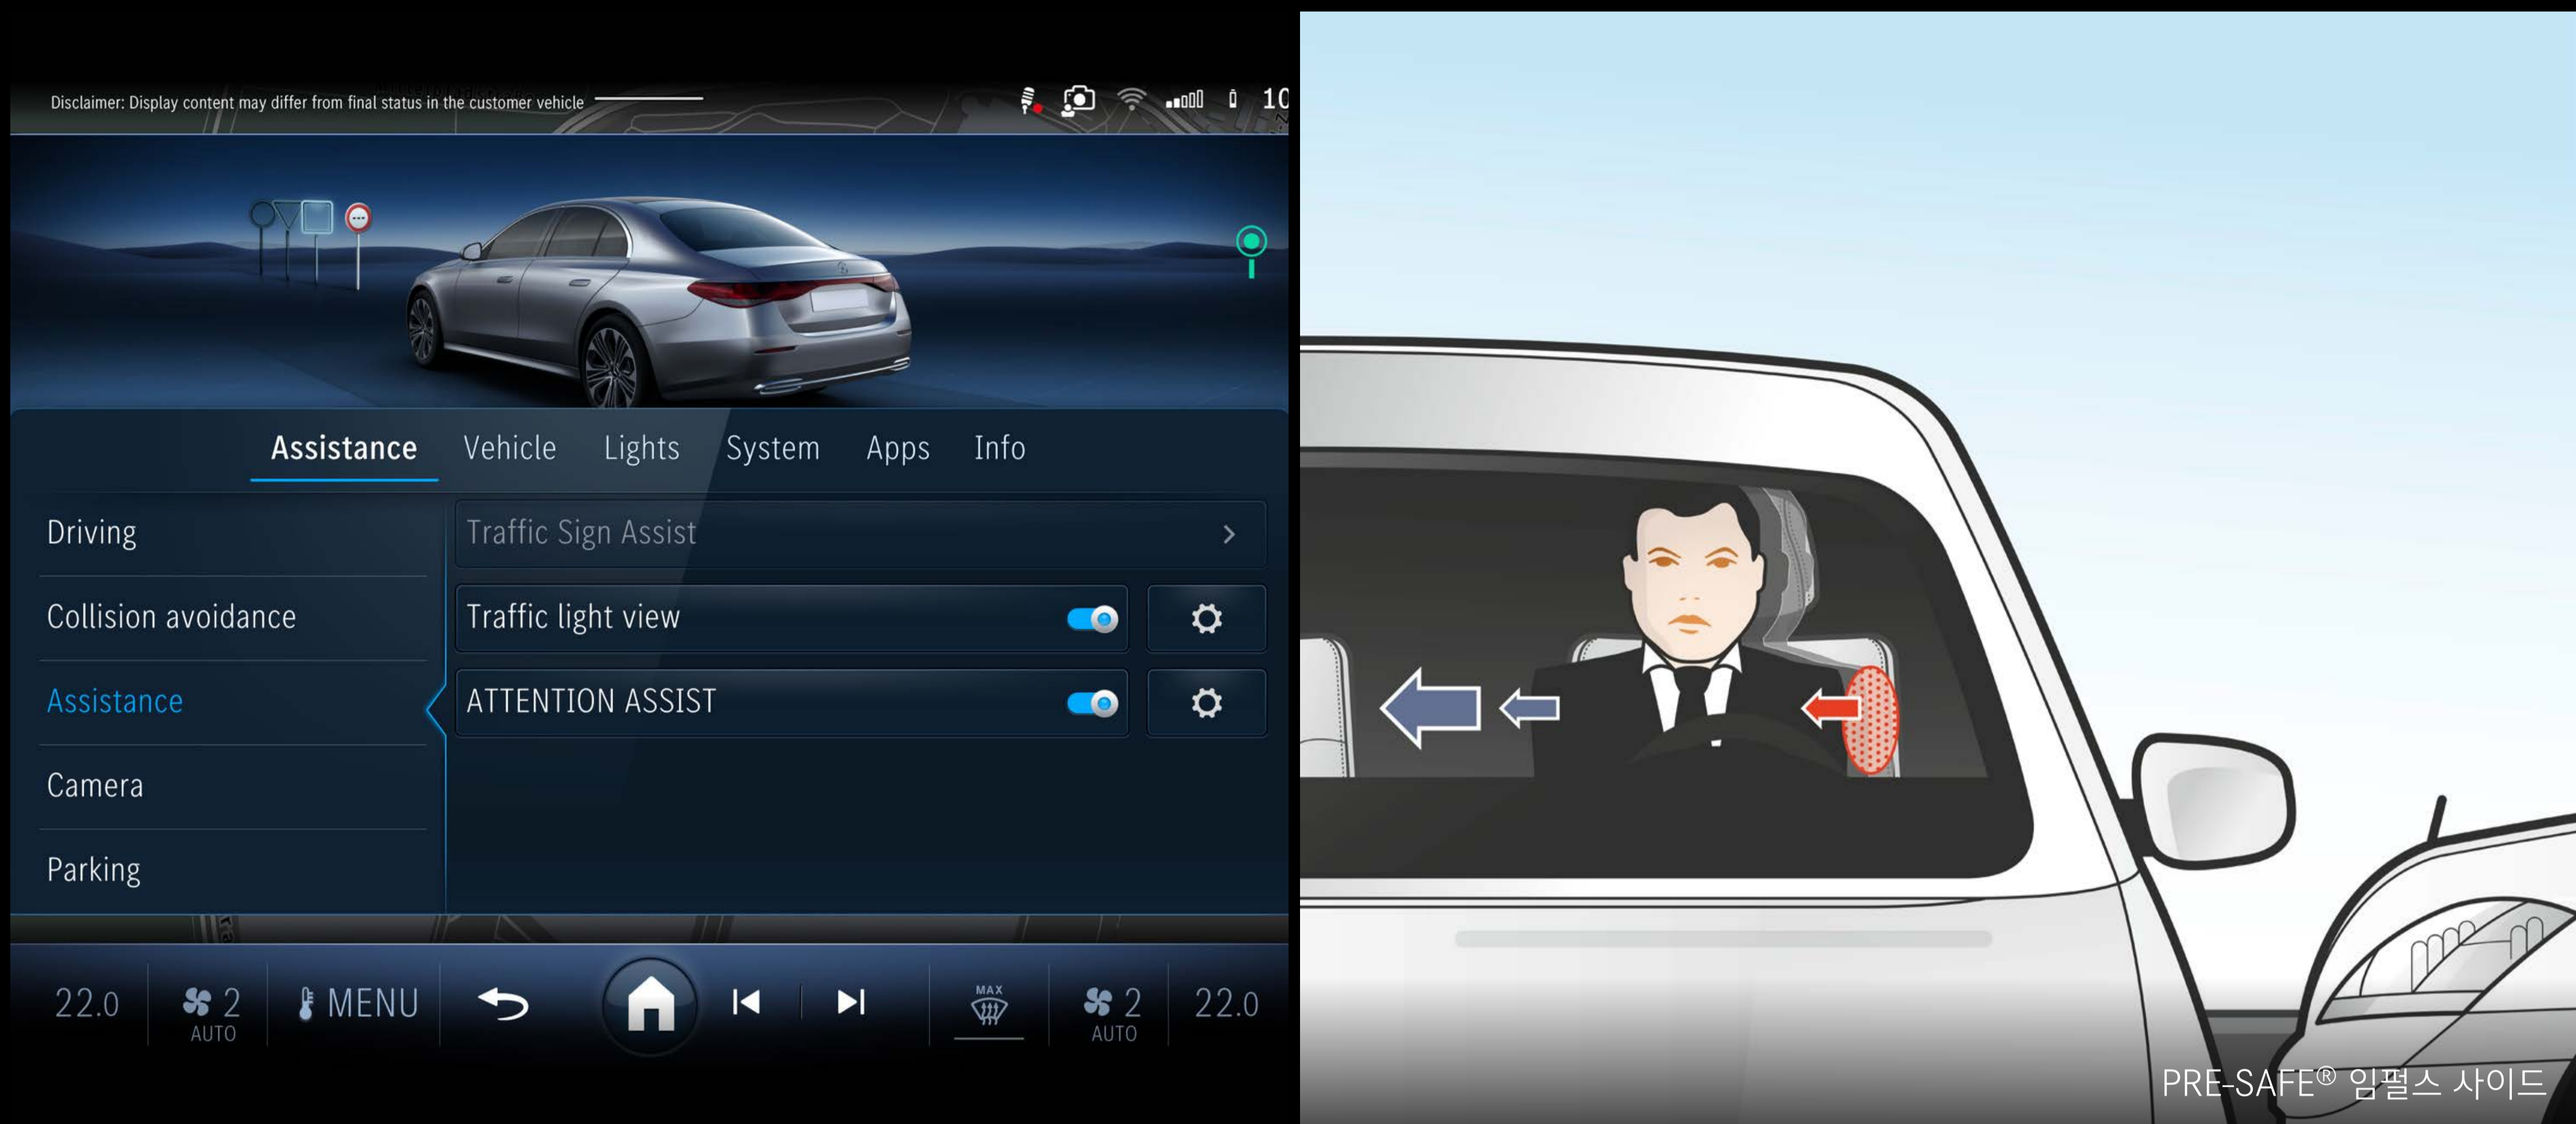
Disclaimer: Display content may differ from final status in the customer vehicle

10

Assistance Vehicle Lights System Apps Info

Driving

Collision avoidance

Assistance

Camera

Parking

Traffic Sign Assist

Traffic light view

ATTENTION ASSIST

22.0 2 AUTO MENU 2 AUTO 22.0

MAX

PRE-SAFE® 임펄스 사이드